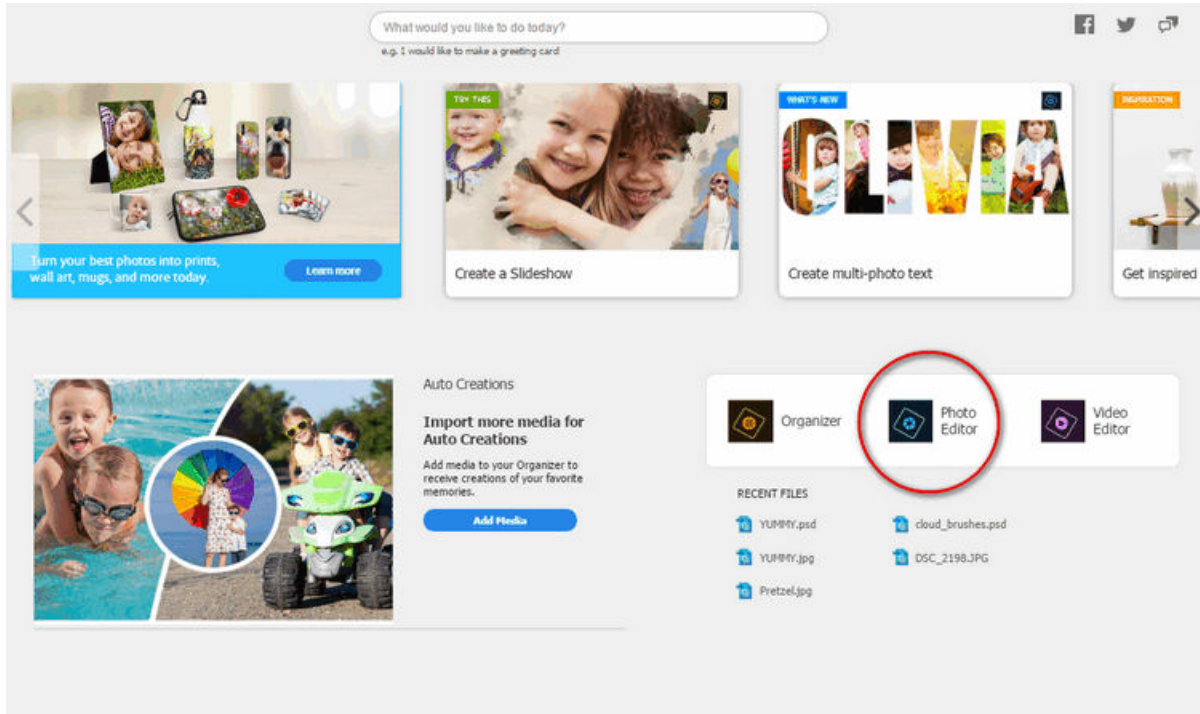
What would you like to do today?
e.g. I would like to make a greeting card

Turn your best photos into prints, wall art, mugs, and more today.
Learn more

TRY THIS
Create a Slideshow

WHAT'S NEW
Create multi-photo text

INSPIRATION
Get inspired

Auto Creations
Import more media for Auto Creations
Add media to your Organizer to receive creations of your favorite memories.
Add Media

Organizer
Photo Editor
Video Editor

RECENT FILES
YUMMY.psd
cloud_brushes.psd
YUMMY.jpg
DSC_2198.JPG
Pretzel.jpg